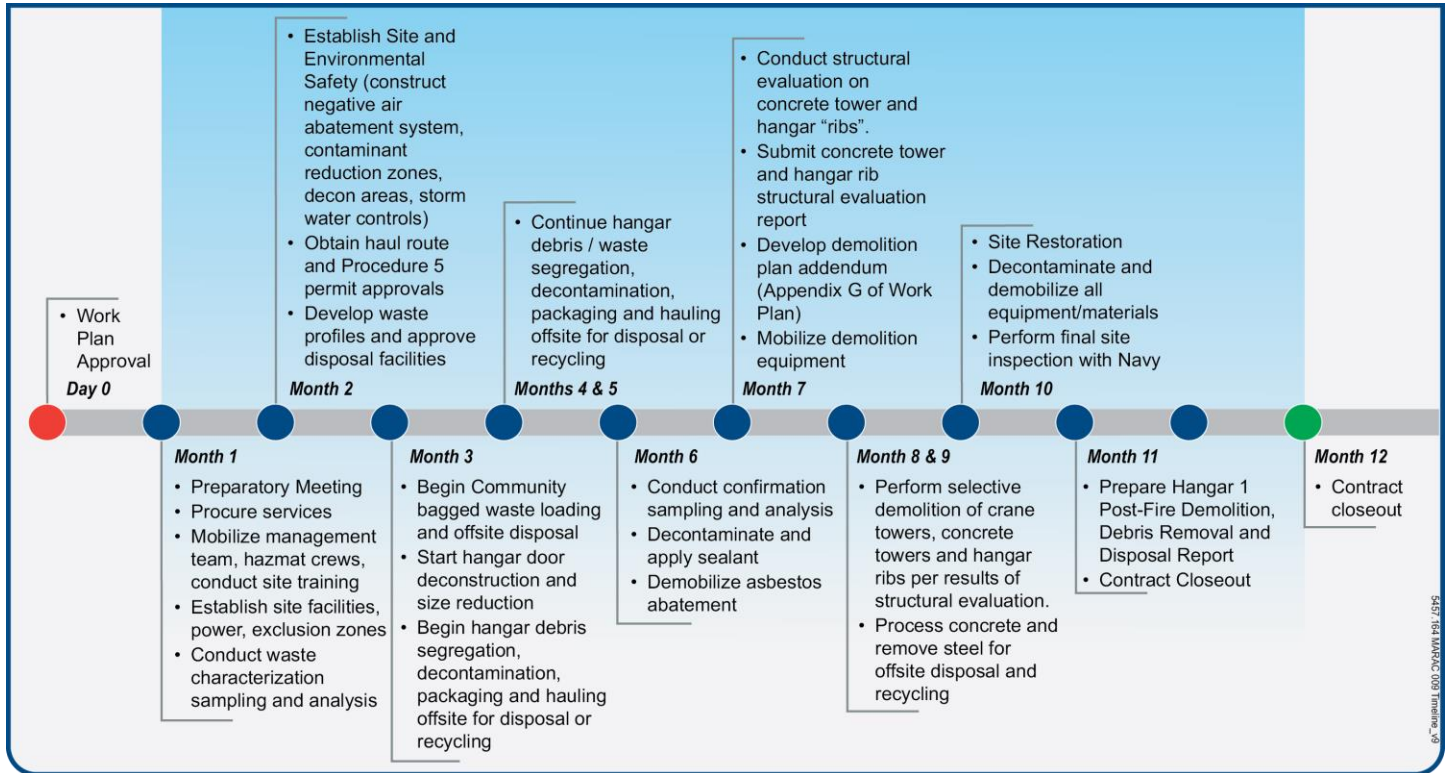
• Work Plan Approval
Day 0

Month 1
• Preparatory Meeting
• Procure services
• Mobilize management team, hazmat crews, conduct site training
• Establish site facilities, power, exclusion zones
• Conduct waste characterization sampling and analysis

• Establish Site and Environmental Safety (construct negative air abatement system, contaminant reduction zones, decon areas, storm water controls)
• Obtain haul route and Procedure 5 permit approvals
• Develop waste profiles and approve disposal facilities
Month 2

Month 3
• Begin Community bagged waste loading and offsite disposal
• Start hangar door deconstruction and size reduction
• Begin hangar debris segregation, decontamination, packaging and hauling offsite for disposal or recycling

• Continue hangar debris / waste segregation, decontamination, packaging and hauling offsite for disposal or recycling
Months 4 & 5

Month 6
• Conduct confirmation sampling and analysis
• Decontaminate and apply sealant
• Demobilize asbestos abatement

• Conduct structural evaluation on concrete tower and hangar "ribs".
• Submit concrete tower and hangar rib structural evaluation report
• Develop demolition plan addendum (Appendix G of Work Plan)
• Mobilize demolition equipment
Month 7

Month 8 & 9
• Perform selective demolition of crane towers, concrete towers and hangar ribs per results of structural evaluation.
• Process concrete and remove steel for offsite disposal and recycling

• Site Restoration
• Decontaminate and demobilize all equipment/materials
• Perform final site inspection with Navy
Month 10

Month 11
• Prepare Hangar 1 Post-Fire Demolition, Debris Removal and Disposal Report
• Contract Closeout

Month 12
• Contract closeout

5457_164 MARAC 009 Timeline_v9